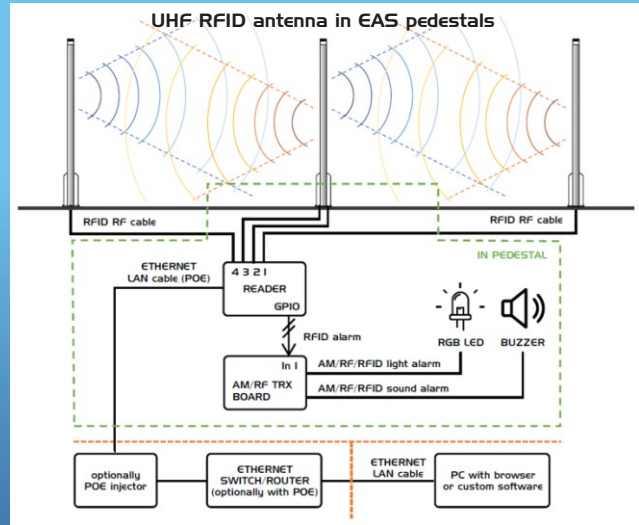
UHF RFID antenna in EAS pedestals

RFID RF cable

RFID RF cable

ETHERNET LAN cable (POE)

4 3 2 1
READER
GPIO

IN PEDESTAL

RFID alarm

RGB LED

BUZZER

In 1

AM/RF TRX BOARD

AM/RF/RFID light alarm

AM/RF/RFID sound alarm

optionally POE injector

ETHERNET SWITCH/ROUTER (optionally with POE)

ETHERNET LAN cable

PC with browser or custom software